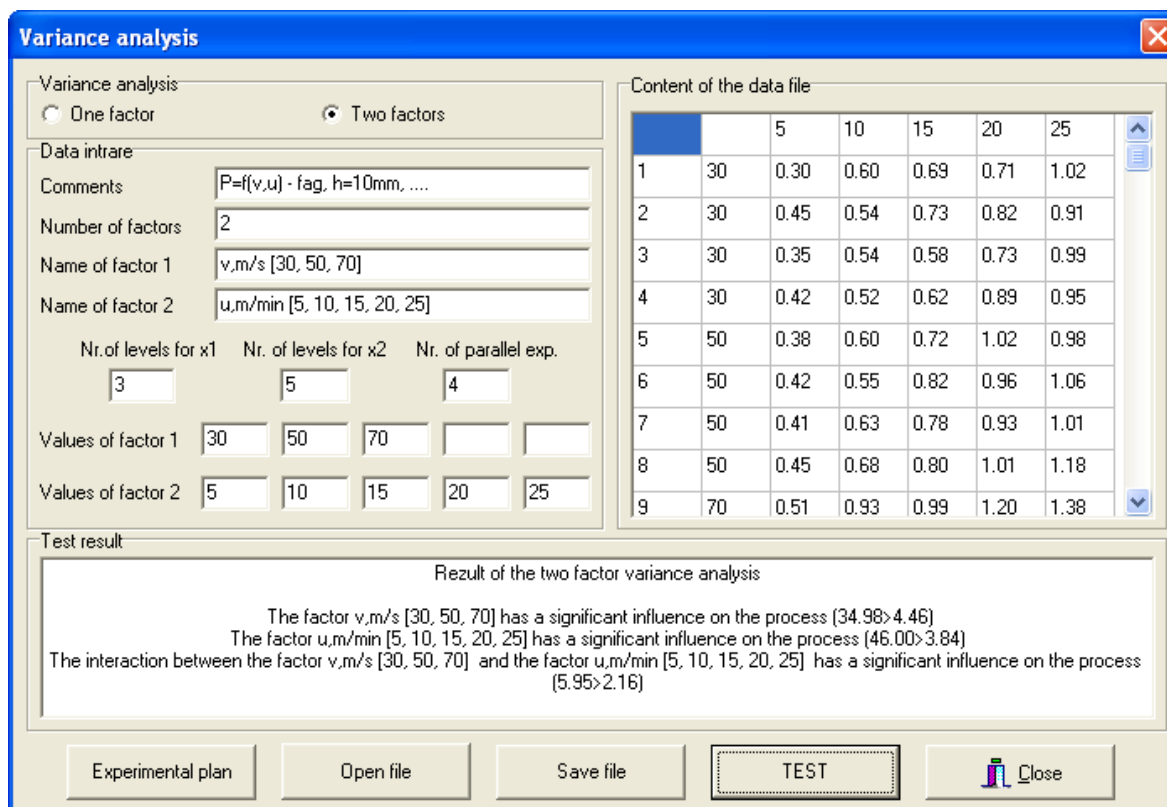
Variance analysis

Variance analysis
One factor
Two factors

Data intrare
Comments P=f(v,u) - fag, h=10mm, ....
Number of factors 2
Name of factor 1 v,m/s [30, 50, 70]
Name of factor 2 u,m/min [5, 10, 15, 20, 25]

Nr.of levels for x1 3
Nr. of levels for x2 5
Nr. of parallel exp. 4

Values of factor 1 30 50 70
Values of factor 2 5 10 15 20 25

Content of the data file

| | | 5 | 10 | 15 | 20 | 25 |
|---|---|---|---|---|---|---|
| 1 | 30 | 0.30 | 0.60 | 0.69 | 0.71 | 1.02 |
| 2 | 30 | 0.45 | 0.54 | 0.73 | 0.82 | 0.91 |
| 3 | 30 | 0.35 | 0.54 | 0.58 | 0.73 | 0.99 |
| 4 | 30 | 0.42 | 0.52 | 0.62 | 0.89 | 0.95 |
| 5 | 50 | 0.38 | 0.60 | 0.72 | 1.02 | 0.98 |
| 6 | 50 | 0.42 | 0.55 | 0.82 | 0.96 | 1.06 |
| 7 | 50 | 0.41 | 0.63 | 0.78 | 0.93 | 1.01 |
| 8 | 50 | 0.45 | 0.68 | 0.80 | 1.01 | 1.18 |
| 9 | 70 | 0.51 | 0.93 | 0.99 | 1.20 | 1.38 |

Test result
Rezult of the two factor variance analysis

The factor v,m/s [30, 50, 70] has a significant influence on the process (34.98>4.46)
The factor u,m/min [5, 10, 15, 20, 25] has a significant influence on the process (46.00>3.84)
The interaction between the factor v,m/s [30, 50, 70] and the factor u,m/min [5, 10, 15, 20, 25] has a significant influence on the process (5.95>2.16)

Experimental plan
Open file
Save file
TEST
Close